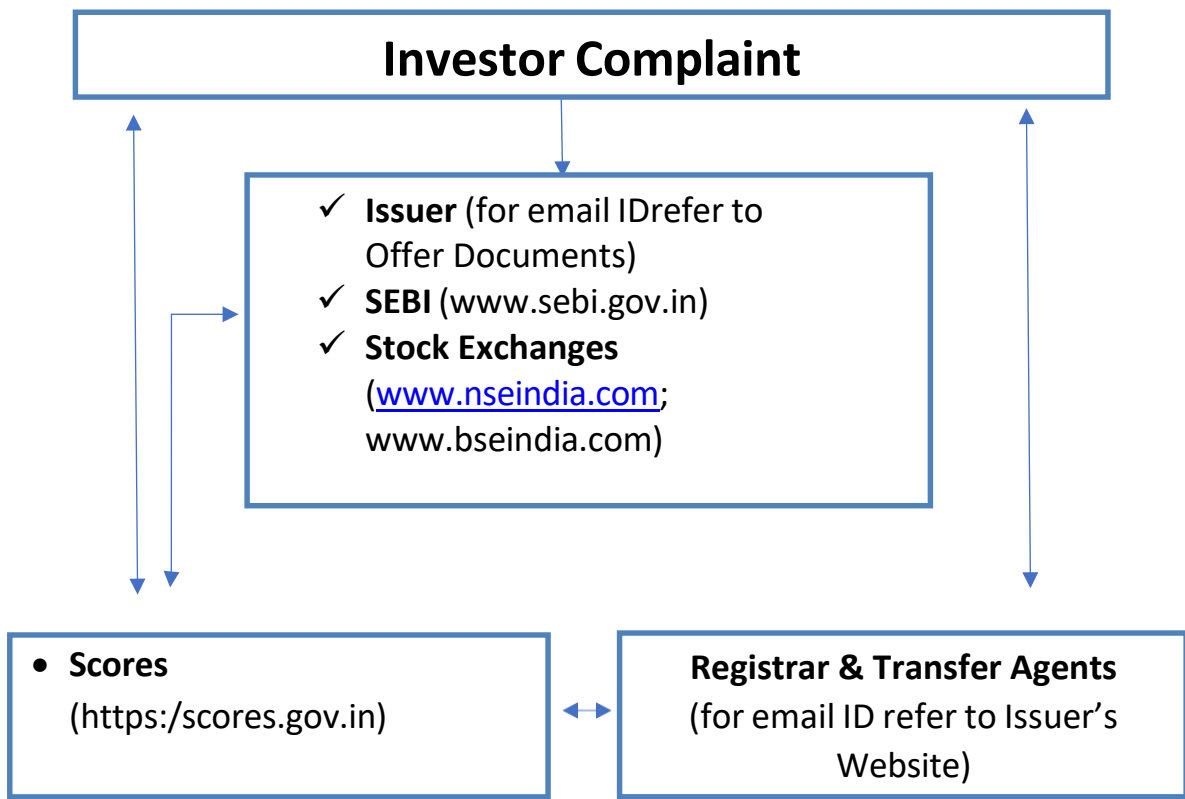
Investor Complaint

✓ Issuer (for email IDrefer to Offer Documents)
✓ SEBI (www.sebi.gov.in)
✓ Stock Exchanges (www.nseindia.com; www.bseindia.com)

• Scores (https:/scores.gov.in)

Registrar & Transfer Agents (for email ID refer to Issuer's Website)